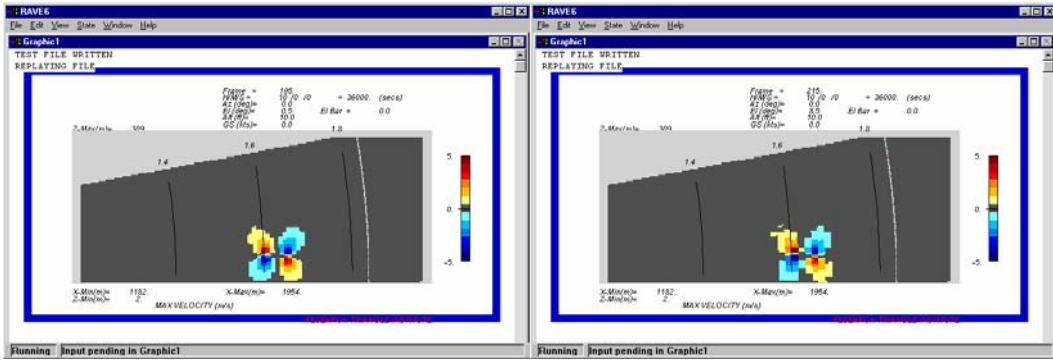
RAVE6
File Edit View State Window Help
Graphic1
TEST FILE WRITTEN
REPLAYING FILE
Frame = 195
H/M/S = 10 /0 /0 = 36000. (secs)
Az (deg)= 0.0
El (deg)= 0.5 El Bar = 0.0
Alt (ft)= 10.0
GS (f/s)= 0.0
Z-Max(m)= 309
1.8
7.6
7.4
5.
0.
-5.
X-Min(m)= 1182. X-Max(m)= 1954.
Z-Min(m)= 2.
MAX VELOCITY (m/s)
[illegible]
Running Input pending in Graphic1

RAVE6
File Edit View State Window Help
Graphic1
TEST FILE WRITTEN
REPLAYING FILE
Frame = 215
H/M/S = 10 /0 /0 = 36000. (secs)
Az (deg)= 0.0
El (deg)= 0.5 El Bar = 0.0
Alt (ft)= 10.0
GS (f/s)= 0.0
Z-Max(m)= 309
1.8
7.6
7.4
5.
0.
-5.
X-Min(m)= 1182. X-Max(m)= 1954.
Z-Min(m)= 2.
MAX VELOCITY (m/s)
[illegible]
Running Input pending in Graphic1